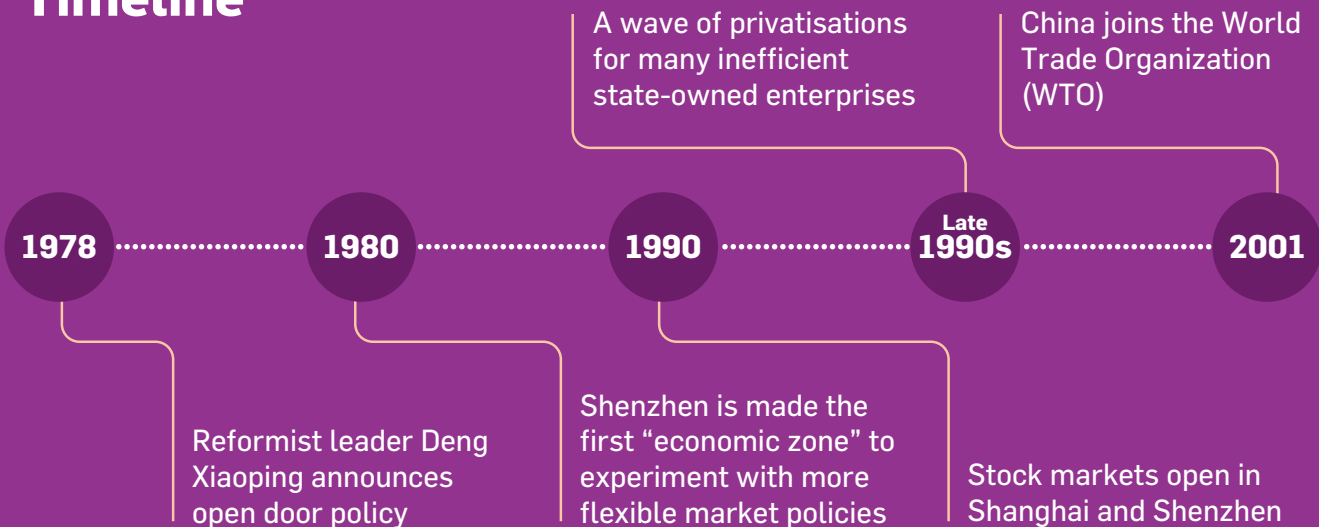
Timeline

A wave of privatisations for many inefficient state-owned enterprises

China joins the World Trade Organization (WTO)

1978

1980

1990

Late 1990s

2001

Reformist leader Deng Xiaoping announces open door policy

Shenzhen is made the first “economic zone” to experiment with more flexible market policies

Stock markets open in Shanghai and Shenzhen